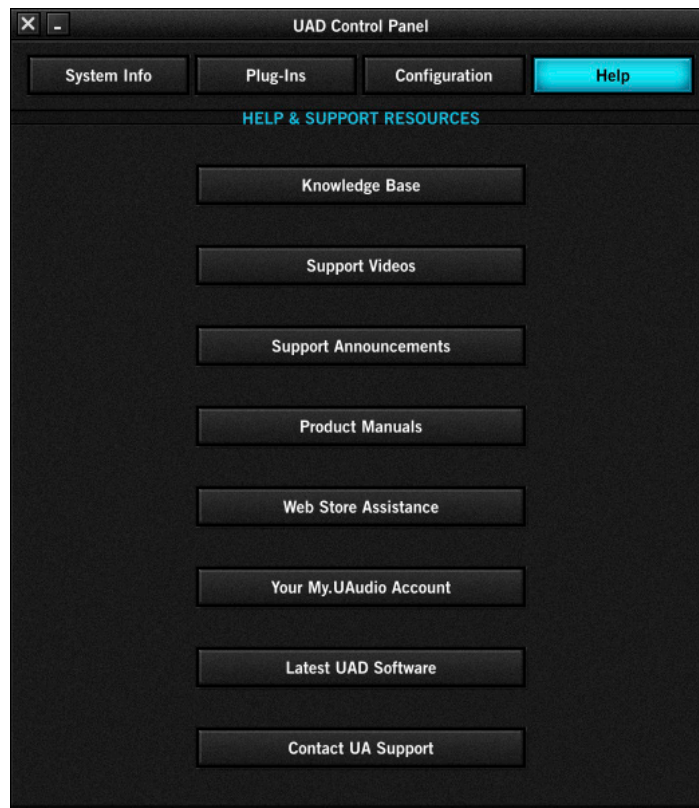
UAD Control Panel

System Info

Plug-Ins

Configuration

Help

HELP & SUPPORT RESOURCES

Knowledge Base

Support Videos

Support Announcements

Product Manuals

Web Store Assistance

Your My.UAudio Account

Latest UAD Software

Contact UA Support